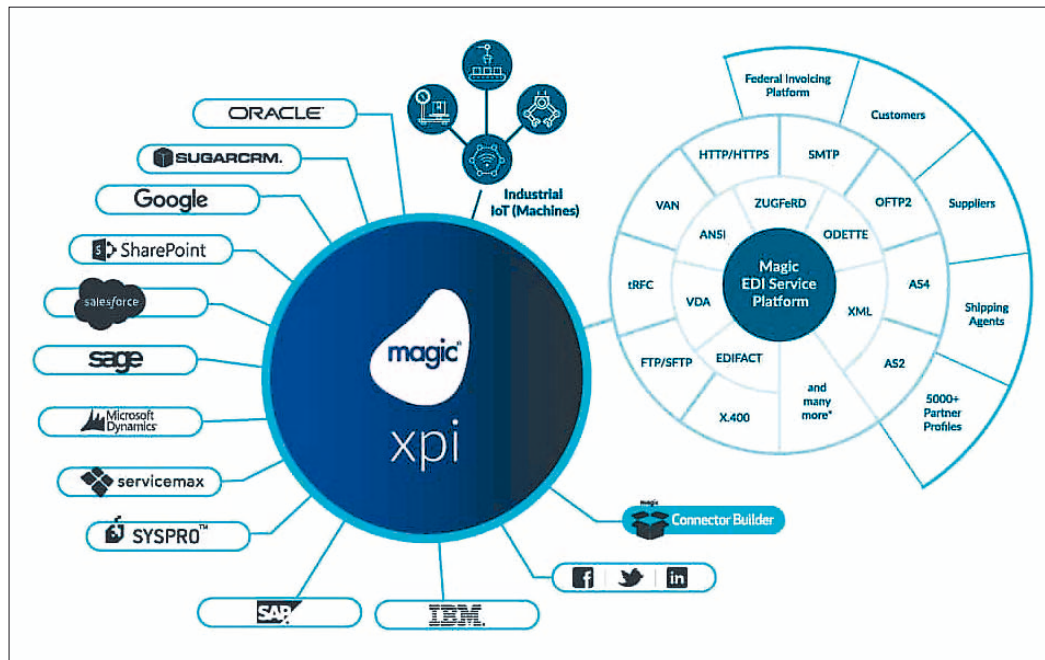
ORACLE
SUGARCRM.
Google
SharePoint
salesforce
sage
Microsoft Dynamics
servicemax
SYSPRO™
SAP
IBM.

Industrial IoT (Machines)

magic
xpi

Magic Connector Builder

Federal Invoicing Platform
Customers
Suppliers
Shipping Agents
5000+ Partner Profiles

HTTP/HTTPS
SMTP
OFTP2
AS4
AS2
and many more*
X.400
FTP/SFTP
tRFC
VAN

ZUGFeRD
ODETTE
XML
EDIFACT
VDA
ANSI

Magic EDI Service Platform